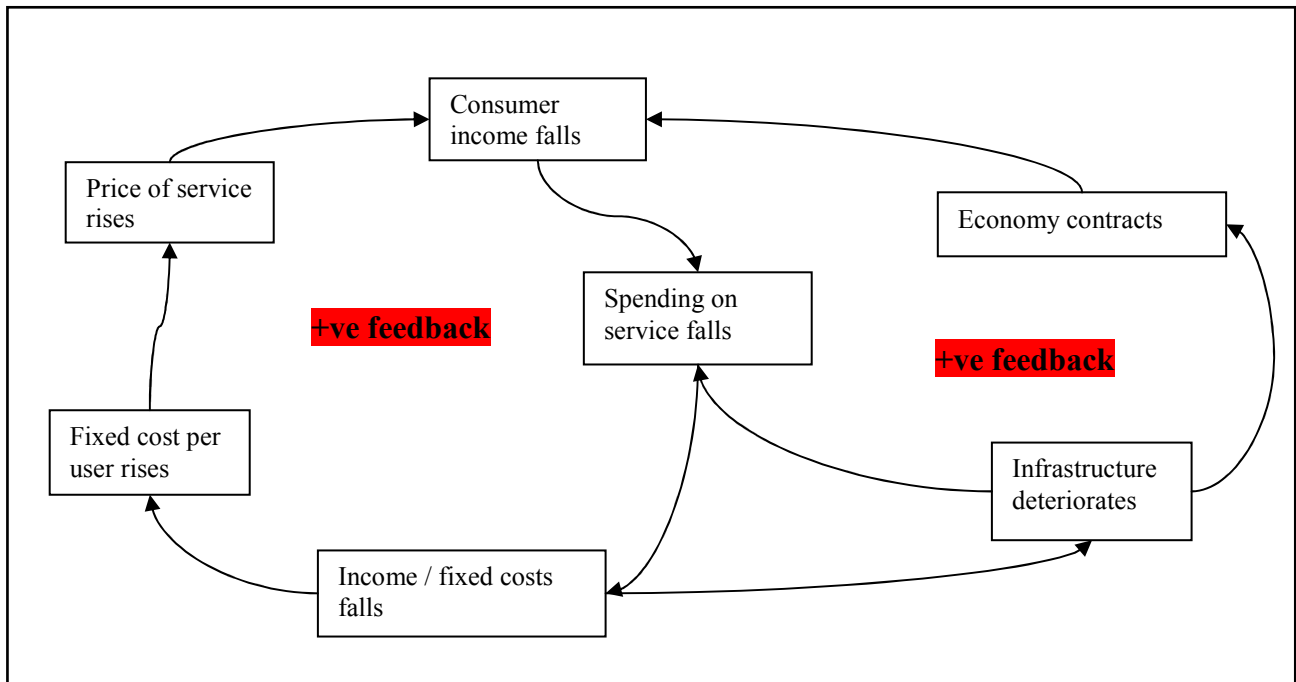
Consumer income falls

Price of service rises

Economy contracts

Spending on service falls

+ve feedback

+ve feedback

Fixed cost per user rises

Infrastructure deteriorates

Income / fixed costs falls